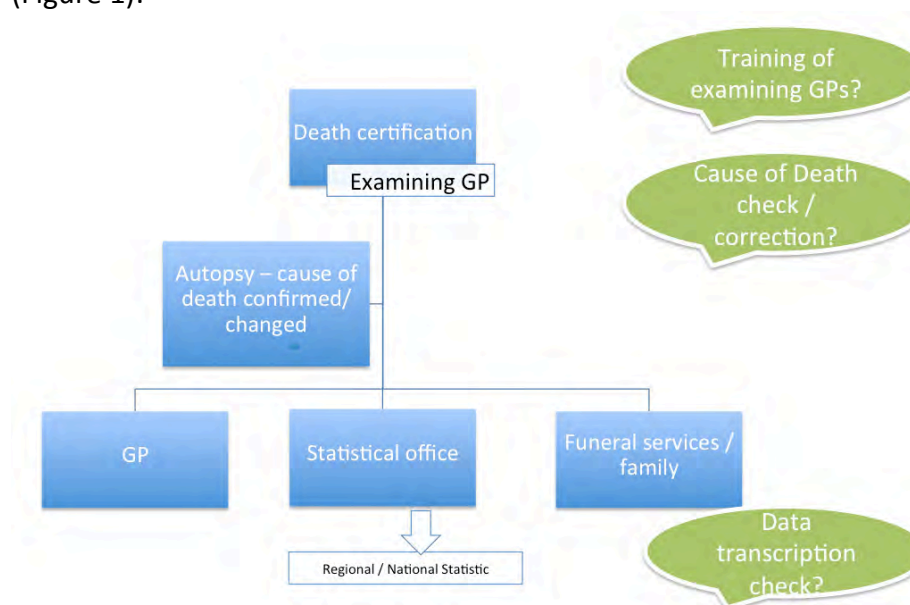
(Figure 1).

Training of examining GPs?

Death certification

Examining GP

Cause of Death check / correction?

Autopsy – cause of death confirmed/ changed

GP

Statistical office

Funeral services / family

Regional / National Statistic

Data transcription check?